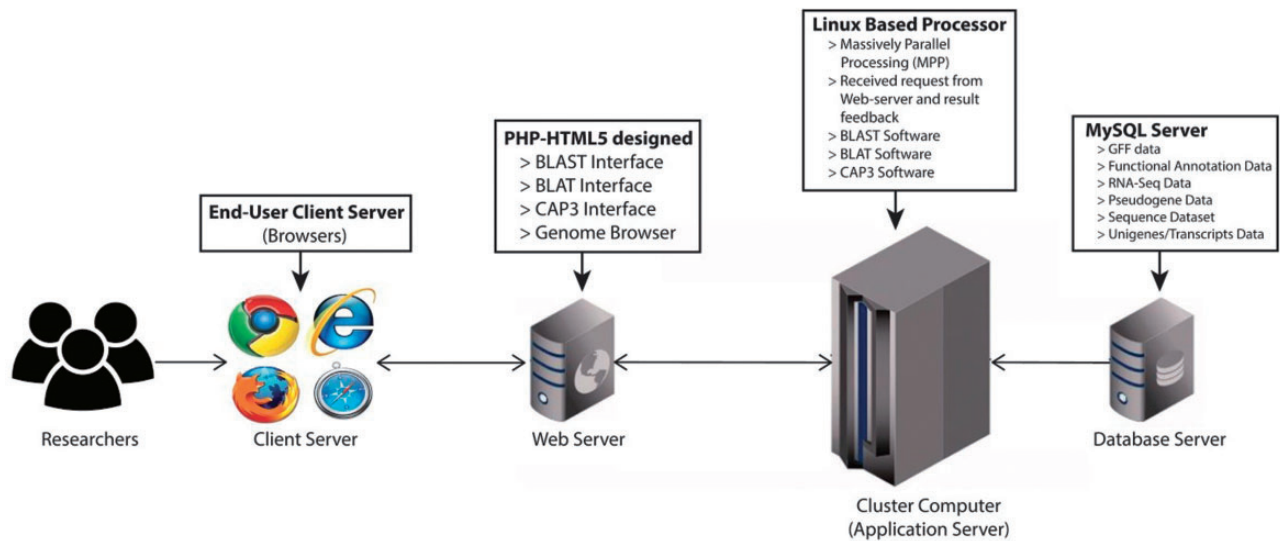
Linux Based Processor
> Massively Parallel Processing (MPP)
> Received request from Web-server and result feedback
> BLAST Software
> BLAT Software
> CAP3 Software

PHP-HTML5 designed
> BLAST Interface
> BLAT Interface
> CAP3 Interface
> Genome Browser

MySQL Server
> GFF data
> Functional Annotation Data
> RNA-Seq Data
> Pseudogene Data
> Sequence Dataset
> Unigenes/Transcripts Data

End-User Client Server
(Browsers)

Researchers

Client Server

Web Server

Database Server

Cluster Computer
(Application Server)